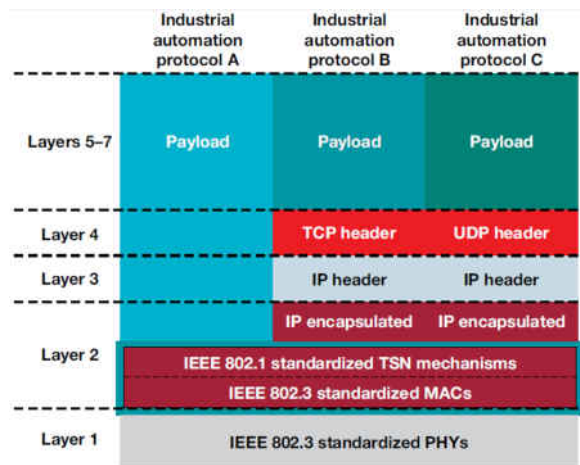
| | Industrial automation protocol A | Industrial automation protocol B | Industrial automation protocol C |
|---|---|---|---|
| Layers 5–7 | Payload | Payload | Payload |
| Layer 4 | | TCP header | UDP header |
| Layer 3 | | IP header | IP header |
| Layer 2 | | IP encapsulated | IP encapsulated |
| | IEEE 802.1 standardized TSN mechanisms | | |
| | IEEE 802.3 standardized MACs | | |
| Layer 1 | IEEE 802.3 standardized PHYs | | |